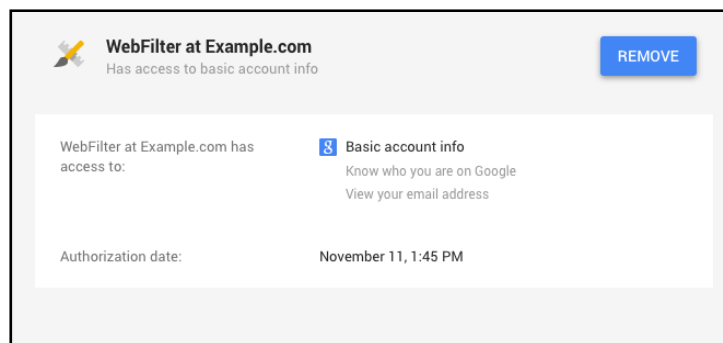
WebFilter at Example.com
Has access to basic account info

REMOVE

WebFilter at Example.com has access to:

g Basic account info
Know who you are on Google
View your email address

Authorization date:

November 11, 1:45 PM